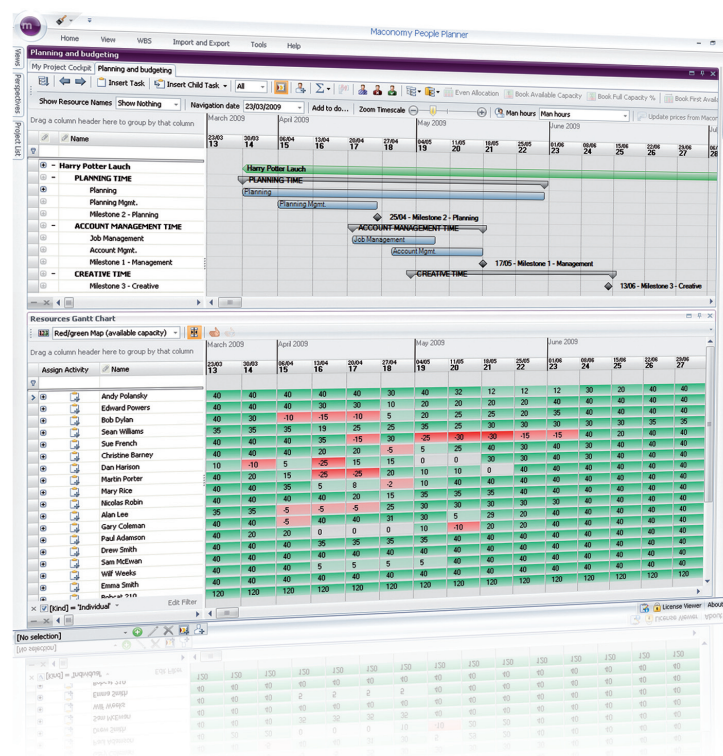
Maconomy People Planner

Home View WBS Import and Export Tools Help

Planning and budgeting

My Project Cockpit | Planning and budgeting

Insert Task | Insert Child Task | All | Even Allocation | Book Available Capacity | Book Full Capacity % | Book First Avail

Show Resource Names | Show Nothing | Navigation date 23/03/2009 | Add to do... | Zoom Timescale | Man hours | Man hours | Update prices from Macon

Drag a column header here to group by that column

Name

Views | Perspectives | Project List

March 2009 | April 2009 | May 2009 | June 2009

| 23/03 13 | 30/03 14 | 06/04 15 | 13/04 16 | 20/04 17 | 27/04 18 | 04/05 19 | 11/05 20 | 18/05 21 | 25/05 22 | 01/06 23 | 08/06 24 | 15/06 25 | 22/06 26 | 29/06 27 | 06/07 28 |

- Harry Potter Lauch
- PLANNING TIME
Planning
Planning Mgmt.
Milestone 2 - Planning
- ACCOUNT MANAGEMENT TIME
Job Management
Account Mgmt.
Milestone 1 - Management
- CREATIVE TIME
Milestone 3 - Creative

Harry Potter Lauch
PLANNING TIME
Planning
Planning Mgmt.
25/04 - Milestone 2 - Planning
ACCOUNT MANAGEMENT TIME
Job Management
Account Mgmt.
17/05 - Milestone 1 - Management
CREATIVE TIME
13/06 - Milestone 3 - Creative

Resources Gantt Chart

Red/green Map (available capacity)

Drag a column header here to group by that column

Assign Activity | Name

| Name | 13 | 14 | 15 | 16 | 17 | 18 | 19 | 20 | 21 | 22 | 23 | 24 | 25 | 26 | 27 |
|---|---|---|---|---|---|---|---|---|---|---|---|---|---|---|---|
| Andy Polansky | 40 | 40 | 40 | 40 | 40 | 30 | 40 | 32 | 12 | 12 | 12 | 30 | 20 | 40 | 40 |
| Edward Powers | 40 | 40 | 40 | 30 | 30 | 10 | 20 | 20 | 20 | 20 | 20 | 40 | 40 | 40 | 40 |
| Bob Dylan | 40 | 30 | -10 | -15 | -10 | 5 | 20 | 25 | 25 | 30 | 30 | 30 | 30 | 35 | 35 |
| Sean Williams | 35 | 35 | 35 | 19 | 25 | 25 | 35 | 25 | 30 | 30 | 30 | 30 | 30 | 40 | 40 |
| Sue French | 40 | 40 | 40 | 35 | -15 | 30 | -25 | -30 | -30 | -15 | -15 | 40 | 20 | 40 | 40 |
| Christine Barney | 40 | 40 | 40 | 20 | 20 | -5 | 25 | 25 | 25 | 25 | 40 | 40 | 40 | 40 | 40 |
| Dan Harison | 10 | -10 | 5 | -25 | 15 | 15 | 0 | 0 | 30 | 30 | 40 | 40 | 40 | 40 | 40 |
| Martin Porter | 40 | 20 | 15 | -25 | -25 | 20 | 10 | 10 | 0 | 40 | 40 | 40 | 40 | 40 | 40 |
| Mary Rice | 40 | 40 | 35 | 5 | 8 | -2 | 10 | 40 | 40 | 40 | 40 | 40 | 40 | 40 | 40 |
| Nicolas Robin | 40 | 40 | 40 | 40 | 20 | 15 | 35 | 35 | 40 | 40 | 40 | 40 | 40 | 40 | 40 |
| Alan Lee | 35 | 35 | -5 | -5 | -5 | 25 | 30 | 30 | 30 | 30 | 40 | 40 | 40 | 40 | 40 |
| Gary Coleman | 40 | 40 | -5 | 40 | 40 | 31 | 30 | 5 | 29 | 20 | 40 | 40 | 40 | 40 | 40 |
| Paul Adamson | 40 | 20 | 20 | 0 | 0 | 0 | 10 | -10 | 20 | 20 | 40 | 40 | 40 | 40 | 40 |
| Drew Smith | 40 | 40 | 40 | 35 | 35 | 35 | 35 | 40 | 40 | 40 | 40 | 40 | 40 | 40 | 40 |
| Sam McEwan | 40 | 40 | 40 | 40 | 40 | 40 | 40 | 40 | 40 | 40 | 40 | 40 | 40 | 40 | 40 |
| Wilf Weeks | 40 | 40 | 40 | 5 | 5 | 5 | 5 | 40 | 40 | 40 | 40 | 40 | 40 | 40 | 40 |
| Emma Smith | 40 | 40 | 40 | 40 | 40 | 40 | 40 | 40 | 40 | 40 | 40 | 40 | 40 | 120 | 120 |
| Bobcat 210 | 120 | 120 | 120 | 120 | 120 | 120 | 120 | 120 | 120 | 120 | 120 | 120 | 120 | 120 | 120 |

[Kind] = 'Individual' | Edit Filter

License Viewer | About

[No selection]